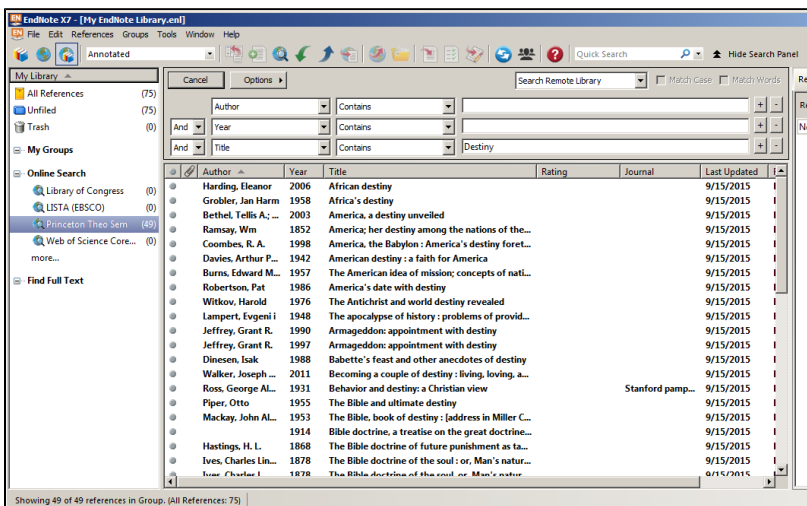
EndNote X7 - [My EndNote Library.enl]

File Edit References Groups Tools Window Help

Annotated

Quick Search

Hide Search Panel

My Library

All References (75)
Unfiled (75)
Trash (0)

My Groups

Online Search
Library of Congress (0)
LISTA (EBSCO) (0)
Princeton Theo Sem (49)
Web of Science Core... (0)
more...

Find Full Text

Cancel
Options

Search Remote Library
Match Case
Match Words

Author | Contains
And | Year | Contains
And | Title | Contains | Destiny

| Author | Year | Title | Rating | Journal | Last Updated |
|---|---|---|---|---|---|
| Harding, Eleanor | 2006 | African destiny | | | 9/15/2015 |
| Grobler, Jan Harm | 1958 | Africa's destiny | | | 9/15/2015 |
| Bethel, Tellis A.; ... | 2003 | America, a destiny unveiled | | | 9/15/2015 |
| Ramsay, Wm | 1852 | America; her destiny among the nations of the... | | | 9/15/2015 |
| Coombes, R. A. | 1998 | America, the Babylon : America's destiny foret... | | | 9/15/2015 |
| Davies, Arthur P... | 1942 | American destiny : a faith for America | | | 9/15/2015 |
| Burns, Edward M... | 1957 | The American idea of mission; concepts of nati... | | | 9/15/2015 |
| Robertson, Pat | 1986 | America's date with destiny | | | 9/15/2015 |
| Witkov, Harold | 1976 | The Antichrist and world destiny revealed | | | 9/15/2015 |
| Lampert, Evgeni i | 1948 | The apocalypse of history : problems of provid... | | | 9/15/2015 |
| Jeffrey, Grant R. | 1990 | Armageddon: appointment with destiny | | | 9/15/2015 |
| Jeffrey, Grant R. | 1997 | Armageddon: appointment with destiny | | | 9/15/2015 |
| Dinesen, Isak | 1988 | Babette's feast and other anecdotes of destiny | | | 9/15/2015 |
| Walker, Joseph ... | 2011 | Becoming a couple of destiny : living, loving, a... | | | 9/15/2015 |
| Ross, George Al... | 1931 | Behavior and destiny: a Christian view | | Stanford pamp... | 9/15/2015 |
| Piper, Otto | 1955 | The Bible and ultimate destiny | | | 9/15/2015 |
| Mackay, John Al... | 1953 | The Bible, book of destiny : [address in Miller C... | | | 9/15/2015 |
| | 1914 | Bible doctrine, a treatise on the great doctrine... | | | 9/15/2015 |
| Hastings, H. L. | 1868 | The Bible doctrine of future punishment as ta... | | | 9/15/2015 |
| Ives, Charles Lin... | 1878 | The Bible doctrine of the soul : or, Man's natur... | | | 9/15/2015 |
| Ives, Charles L... | 1878 | The Bible doctrine of the soul, or, Man's natur... | | | 9/15/2015 |

Showing 49 of 49 references in Group. (All References: 75)